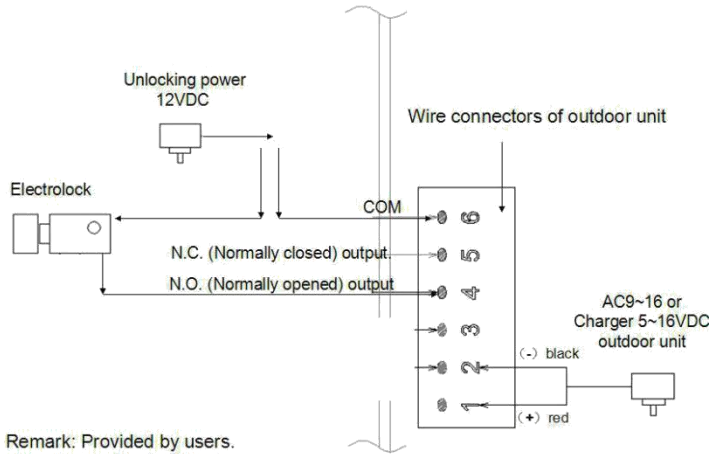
Unlocking power 12VDC

Wire connectors of outdoor unit

Electrolock

COM

N.C. (Normally closed) output

N.O. (Normally opened) output

6

5

4

3

2

1

AC9~16 or Charger 5~16VDC outdoor unit

(-) black

(+) red

Remark: Provided by users.